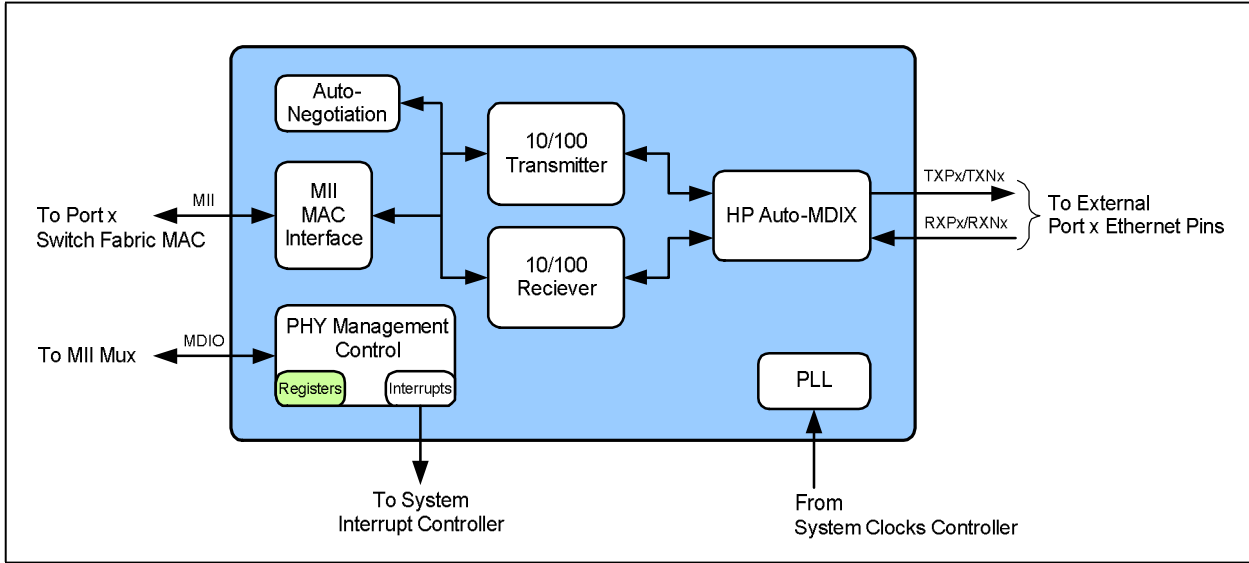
Auto-Negotiation

10/100 Transmitter

MII

To Port x Switch Fabric MAC

MII MAC Interface

HP Auto-MDIX

TXPx/TXNx

RXPx/RXNx

To External Port x Ethernet Pins

10/100 Reciever

PHY Management Control

MDIO

To MII Mux

Registers

Interrupts

PLL

To System Interrupt Controller

From System Clocks Controller